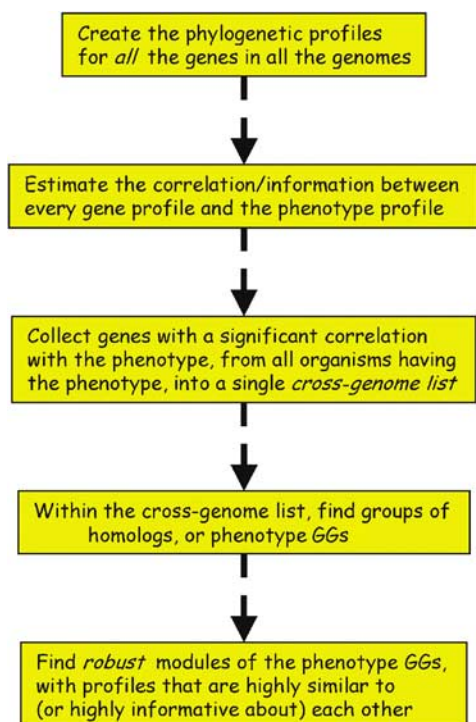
Create the phylogenetic profiles for *all* the genes in all the genomes

Estimate the correlation/information between every gene profile and the phenotype profile

Collect genes with a significant correlation with the phenotype, from all organisms having the phenotype, into a single *cross-genome list*

Within the cross-genome list, find groups of homologs, or phenotype *GGs*

Find *robust* modules of the phenotype *GGs*, with profiles that are highly similar to (or highly informative about) each other